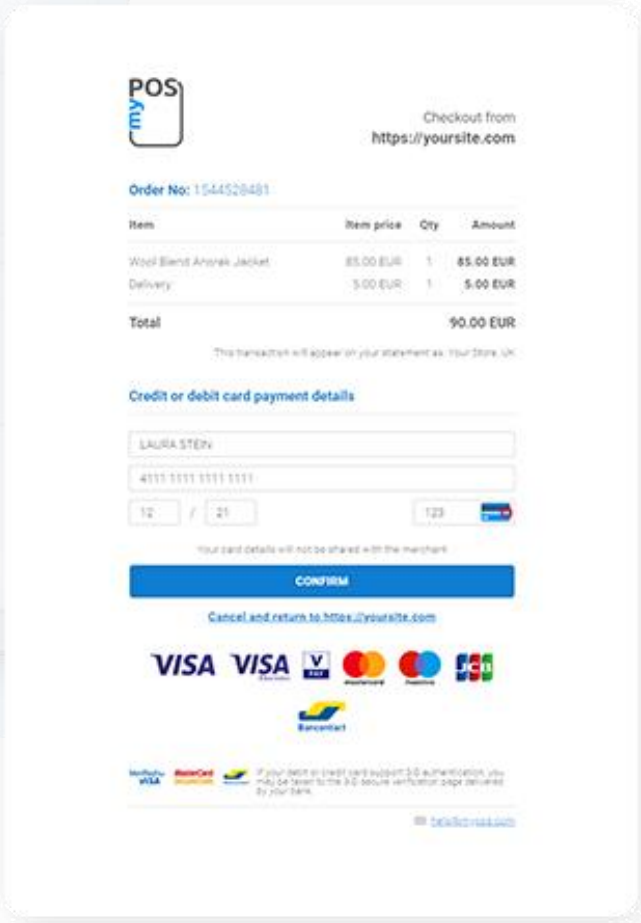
POS
my

Checkout from
https://yoursite.com

Order No: 1544528481

| Item | Item price | Qty | Amount |
|---|---|---|---|
| Wool Blend Anorak Jacket | 85.00 EUR | 1 | 85.00 EUR |
| Delivery | 5.00 EUR | 1 | 5.00 EUR |

Total 90.00 EUR

This transaction will appear on your statement as: Your Store, UK

Credit or debit card payment details

LAURA STEIN

4111 1111 1111 1111

12 / 21

123

Your card details will not be shared with the merchant

CONFIRM

Cancel and return to https://yoursite.com

VISA VISA V PAY mastercard maestro JCB

Bancontact

Verified by VISA MasterCard SecureCode

If your debit or credit card support 3-D authentication, you may be taken to the 3-D secure verification page delivered by your bank.

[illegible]